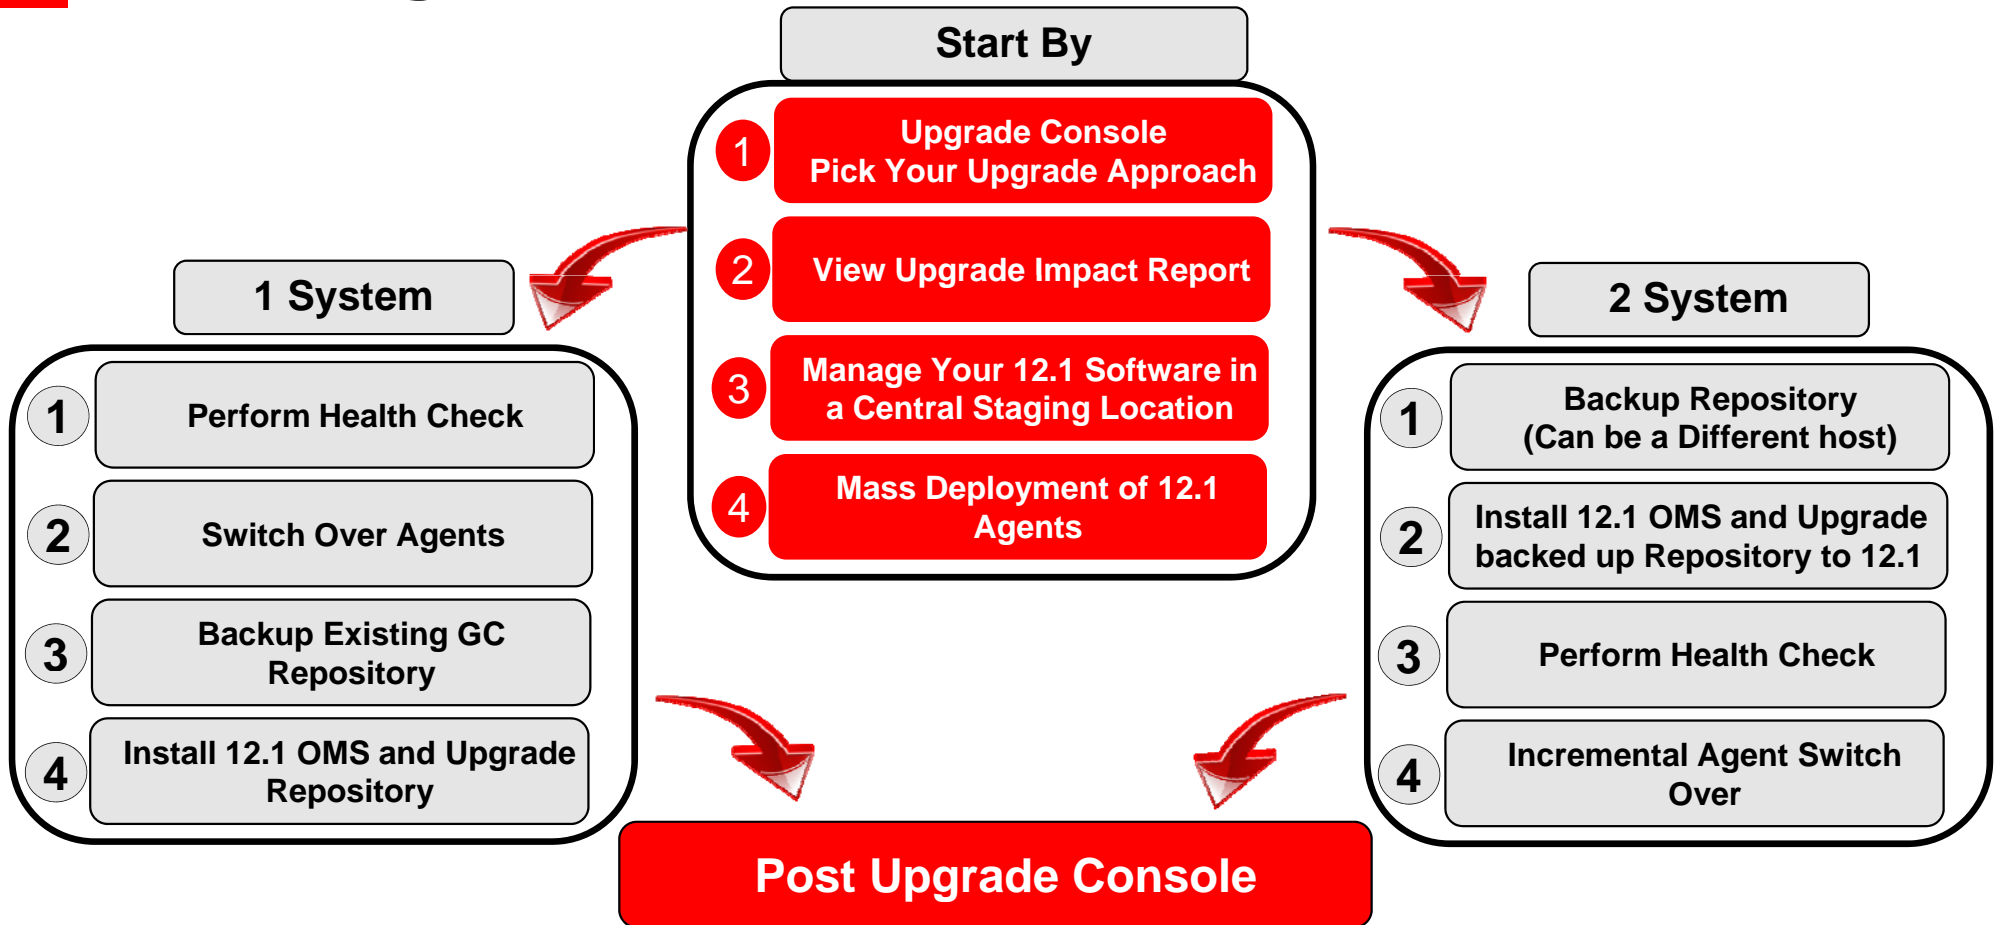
Start By

1 Upgrade Console
Pick Your Upgrade Approach

2 View Upgrade Impact Report

3 Manage Your 12.1 Software in a Central Staging Location

4 Mass Deployment of 12.1 Agents

1 System

1 Perform Health Check

2 Switch Over Agents

3 Backup Existing GC Repository

4 Install 12.1 OMS and Upgrade Repository

2 System

1 Backup Repository
(Can be a Different host)

2 Install 12.1 OMS and Upgrade backed up Repository to 12.1

3 Perform Health Check

4 Incremental Agent Switch Over

Post Upgrade Console